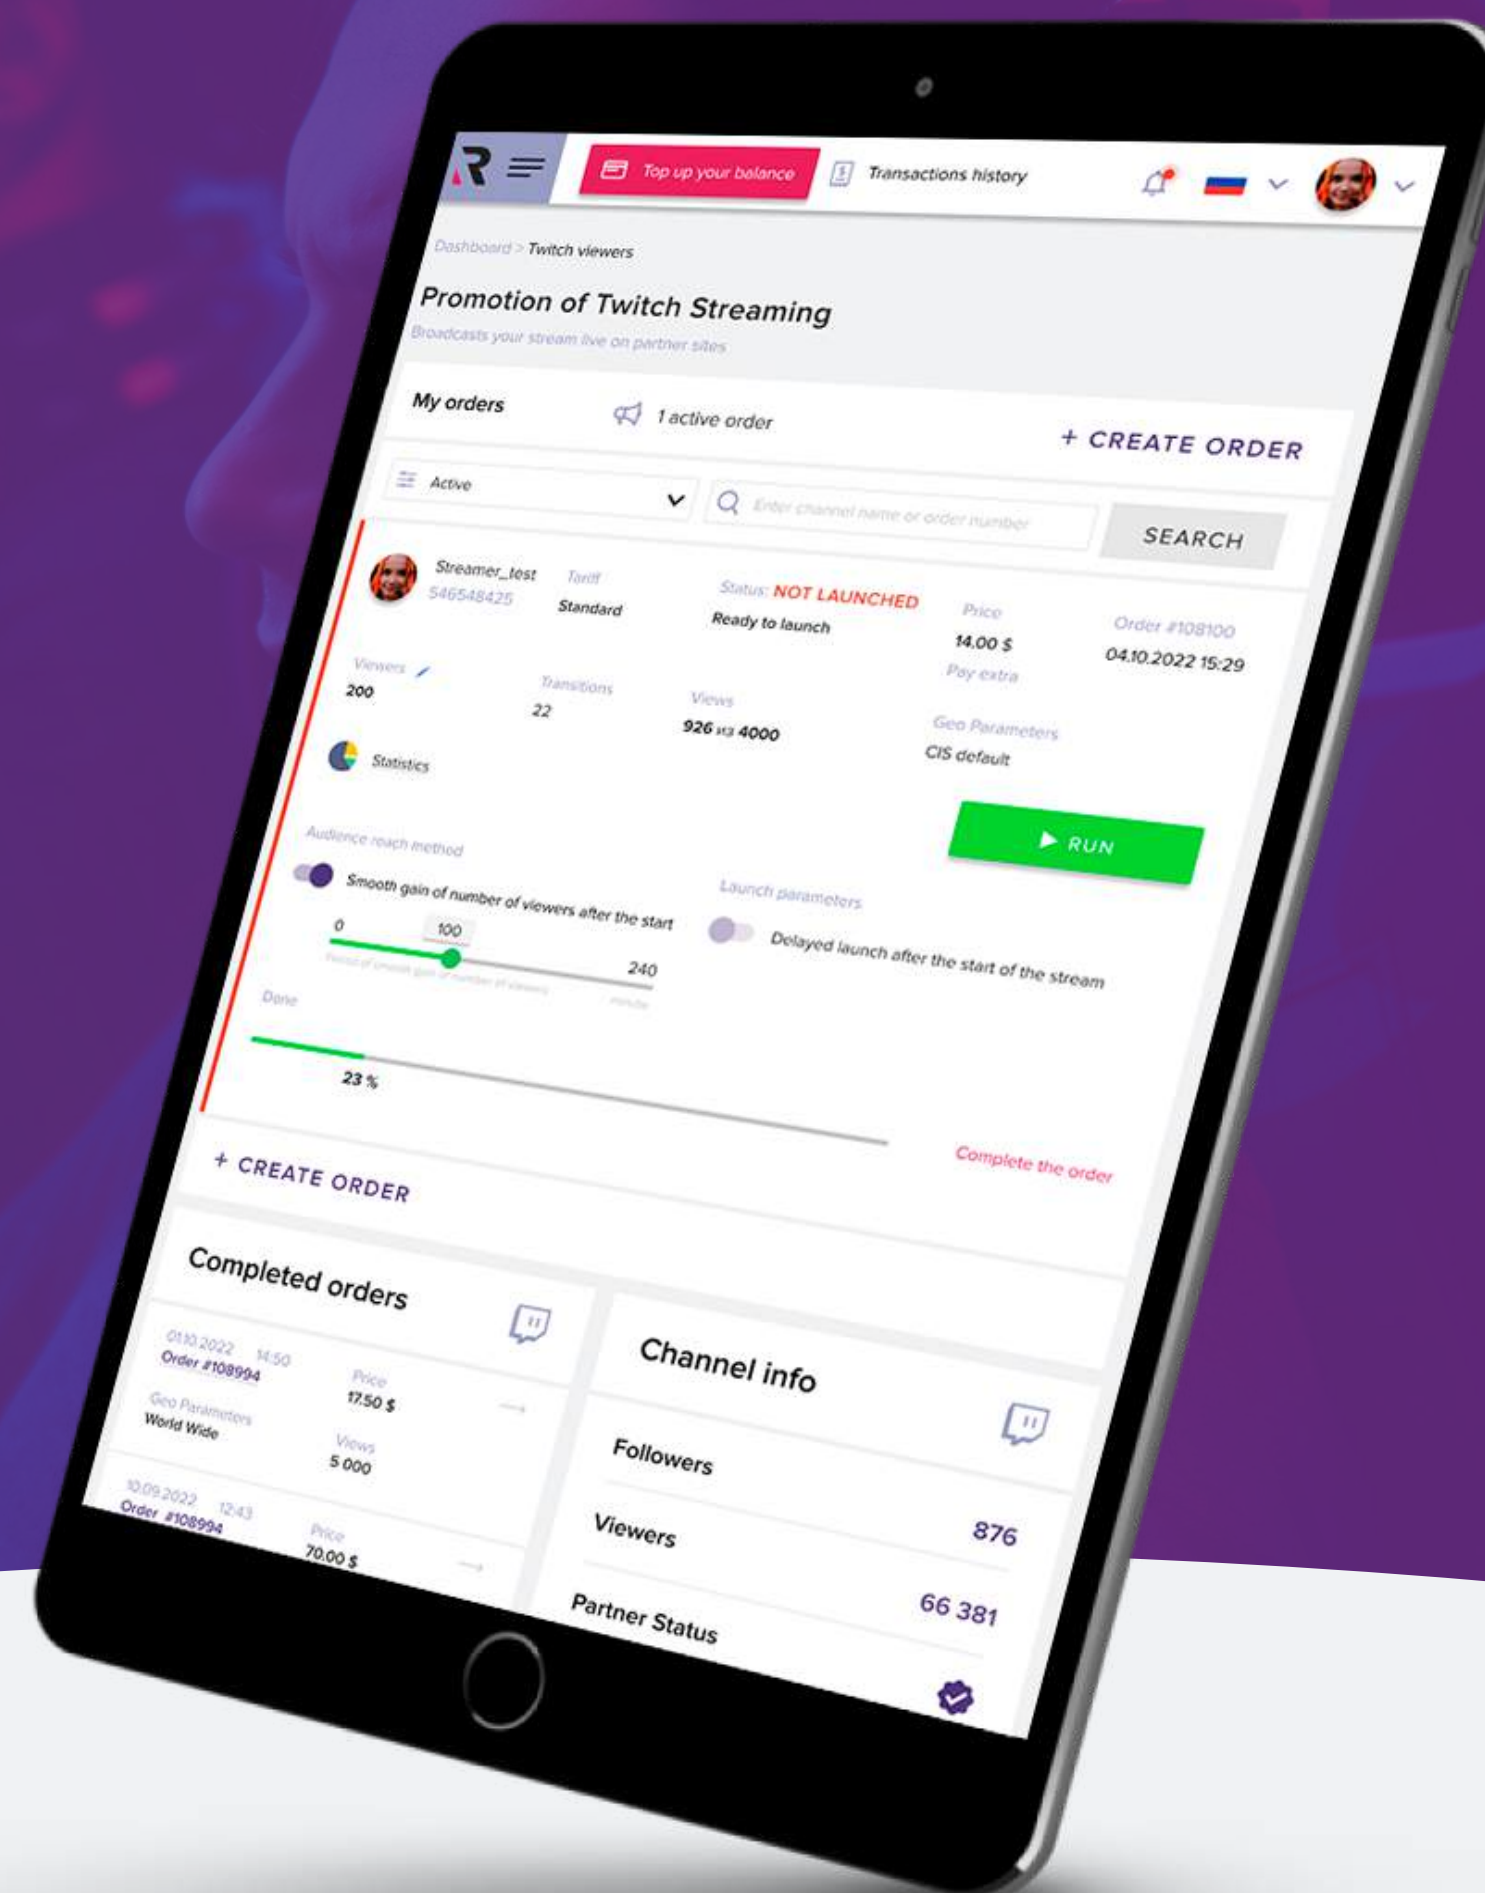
Top up your balance

Transactions history

Dashboard > Twitch viewers

Promotion of Twitch Streaming

Broadcasts your stream live on partner sites

My orders

1 active order

+ CREATE ORDER

Active

Enter channel name or order number

SEARCH

Streamer_test
546548425

Tariff
Standard

Status: NOT LAUNCHED
Ready to launch

Price
14.00 $
Pay extra

Order #108100
04.10.2022 15:29

Viewers
200

Transitions
22

Views
926 из 4000

Geo Parameters
CIS default

Statistics

RUN

Audience reach method

Smooth gain of number of viewers after the start

0

100

240

Period of smooth gain of number of viewers

minute

Launch parameters

Delayed launch after the start of the stream

Done

23 %

Complete the order

+ CREATE ORDER

Completed orders

01.10.2022 14:50
Order #108994

Price
17.50 $

Geo Parameters
World Wide

Views
5 000

10.09.2022 12:43
Order #108994

Price
70.00 $

Channel info

Followers

Viewers
876

66 381

Partner Status